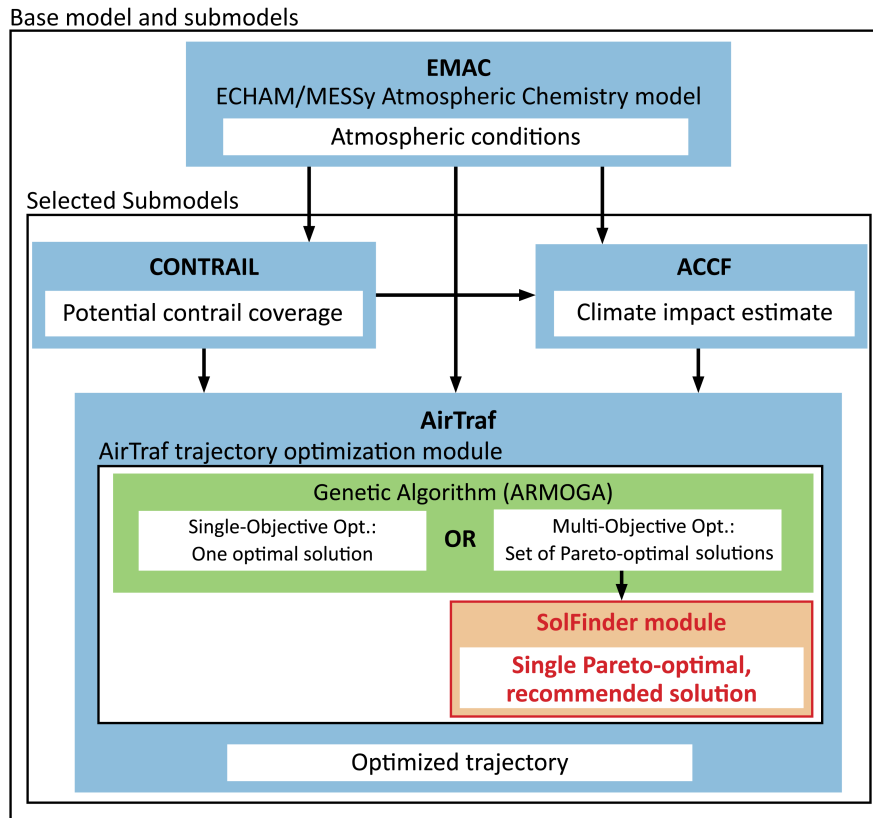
Base model and submodels

EMAC
ECHAM/MESSy Atmospheric Chemistry model
Atmospheric conditions

Selected Submodels

CONTRAIL
Potential contrail coverage

ACCF
Climate impact estimate

AirTraf
AirTraf trajectory optimization module

Genetic Algorithm (ARMOGA)
Single-Objective Opt.:
One optimal solution
OR
Multi-Objective Opt.:
Set of Pareto-optimal solutions

SolFinder module
Single Pareto-optimal, recommended solution

Optimized trajectory